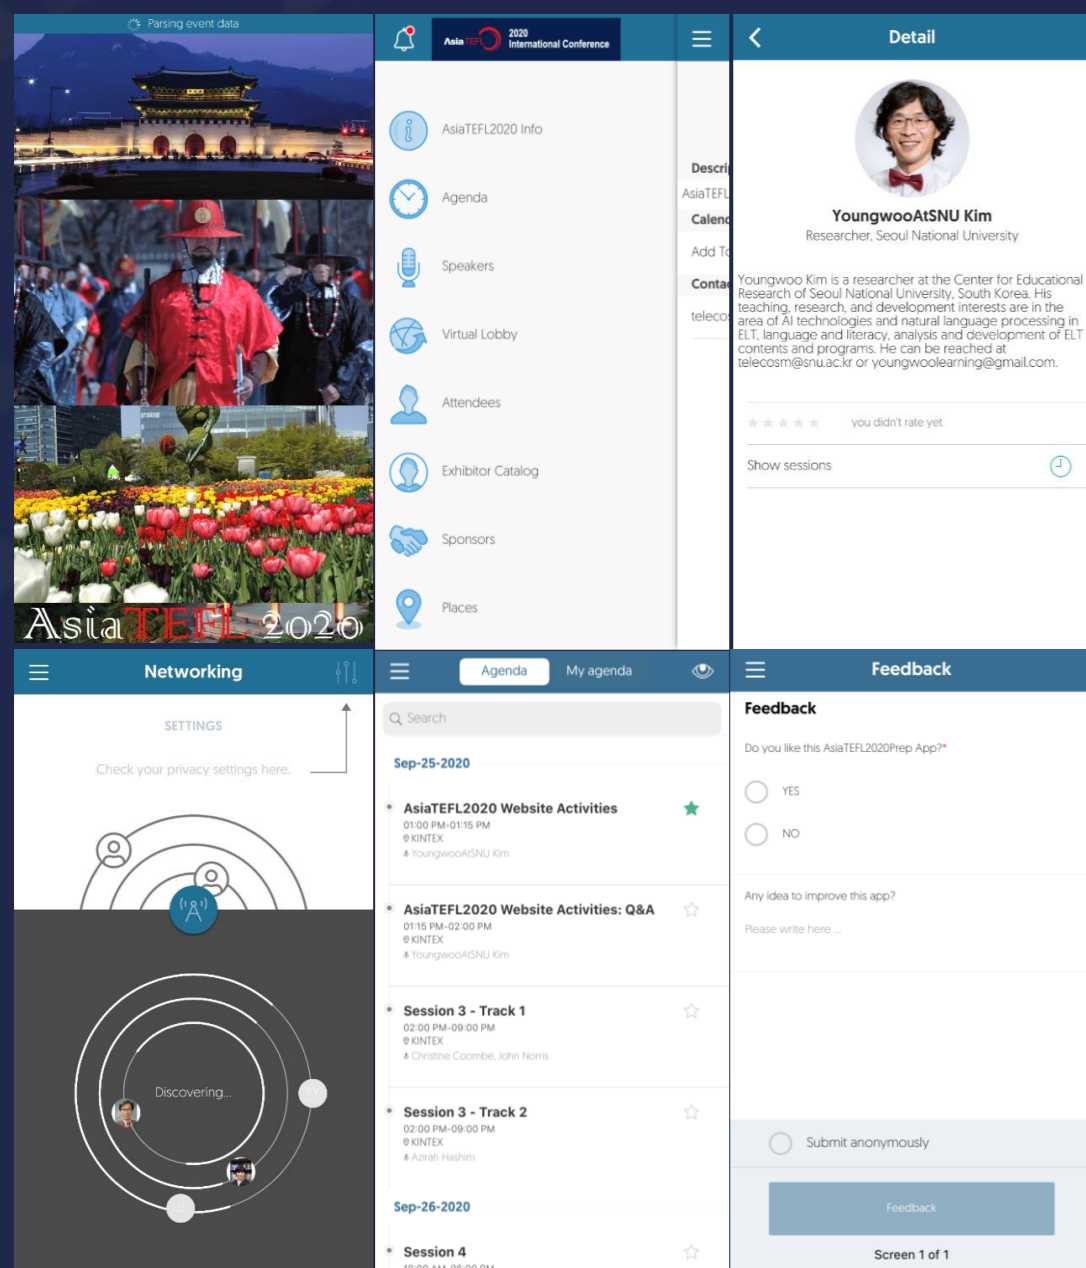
Parsing event data

AsiaTEFL 2020

AsiaTEFL 2020 International Conference

AsiaTEFL2020 Info

Agenda

Speakers

Virtual Lobby

Attendees

Exhibitor Catalog

Sponsors

Places

Descri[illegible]

AsiaTEFL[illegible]

Calend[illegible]

Add To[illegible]

Conta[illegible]

telecos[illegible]

Detail

YoungwooAtSNU Kim

Researcher, Seoul National University

Youngwoo Kim is a researcher at the Center for Educational Research of Seoul National University, South Korea. His teaching, research, and development interests are in the area of AI technologies and natural language processing in ELT, language and literacy, analysis and development of ELT contents and programs. He can be reached at telecosm@snu.ac.kr or youngwoolearning@gmail.com.

you didn't rate yet

Show sessions

Networking

SETTINGS

Check your privacy settings here.

Discovering...

Agenda

My agenda

Search

Sep-25-2020

AsiaTEFL2020 Website Activities
01:00 PM-01:15 PM
KINTEX
YoungwooAtSNU Kim

AsiaTEFL2020 Website Activities: Q&A
01:15 PM-02:00 PM
KINTEX
YoungwooAtSNU Kim

Session 3 - Track 1
02:00 PM-09:00 PM
KINTEX
Christine Coombe, John Norris

Session 3 - Track 2
02:00 PM-09:00 PM
KINTEX
Azirah Hashim

Sep-26-2020

Session 4

Feedback

Feedback

Do you like this AsiaTEFL2020Prep App?*

YES

NO

Any idea to improve this app?

Please write here ...

Submit anonymously

Feedback

Screen 1 of 1